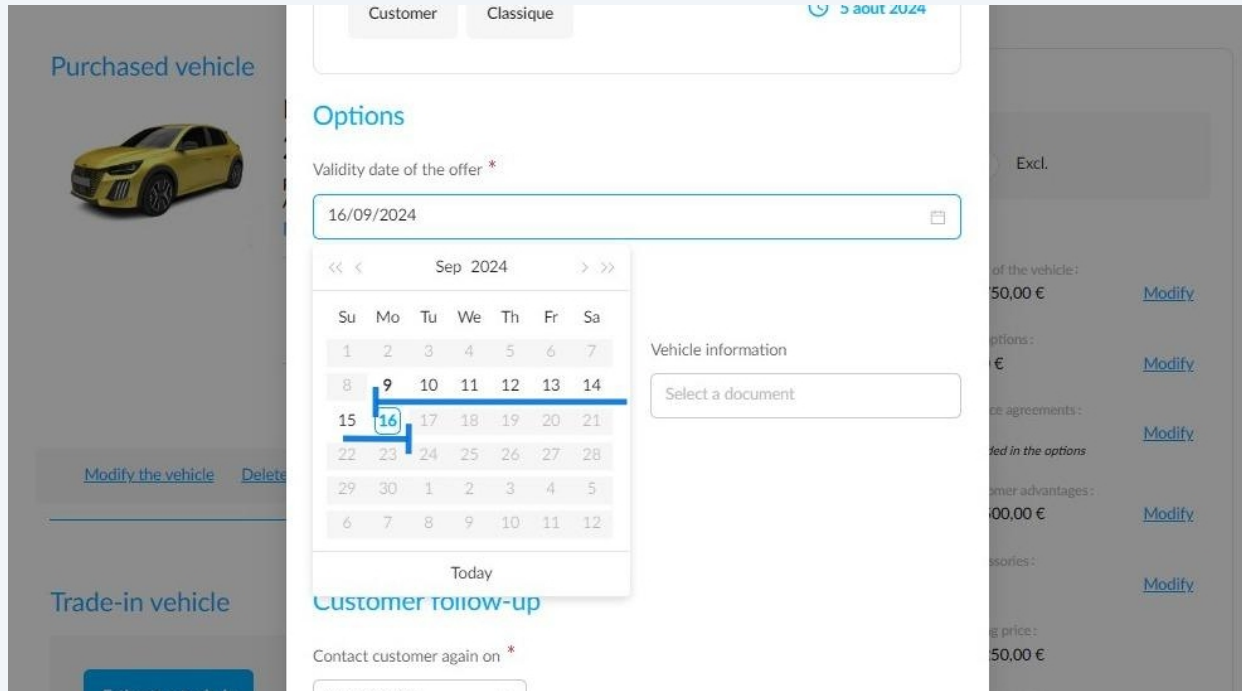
Customer Classique

5 aout 2024

Purchased vehicle

Options

Validity date of the offer *

16/09/2024

<< < Sep 2024 > >>

| Su | Mo | Tu | We | Th | Fr | Sa |
|---|---|---|---|---|---|---|
| 1 | 2 | 3 | 4 | 5 | 6 | 7 |
| 8 | 9 | 10 | 11 | 12 | 13 | 14 |
| 15 | 16 | 17 | 18 | 19 | 20 | 21 |
| 22 | 23 | 24 | 25 | 26 | 27 | 28 |
| 29 | 30 | 1 | 2 | 3 | 4 | 5 |
| 6 | 7 | 8 | 9 | 10 | 11 | 12 |

Today

Vehicle information

Select a document

Modify the vehicle Delete

Trade-in vehicle

Customer follow-up

Contact customer again on *

Excl.

of the vehicle:
50,00 € Modify

ptions:
€ Modify

ce agreements:
ded in the options Modify

omer advantages:
00,00 € Modify

ssories:
Modify

g price:
50,00 €